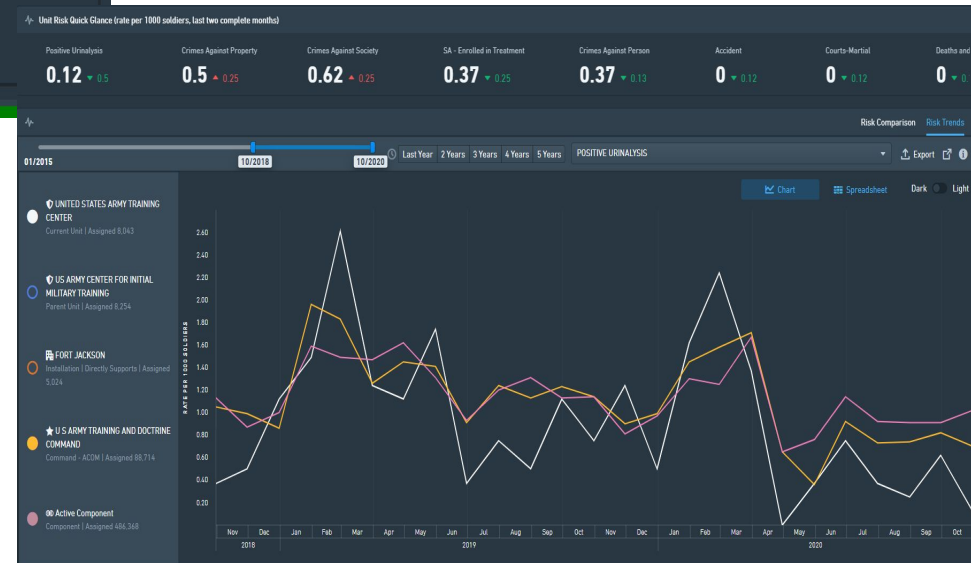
Unit Risk Quick Glance (rate per 1000 soldiers, last two complete months)

| Positive Urinalysis | Crimes Against Property | Crimes Against Society | SA - Enrolled in Treatment | Crimes Against Person | Accident | Courts-Martial | Deaths and |
|---|---|---|---|---|---|---|---|
| 0.12 ▼ 0.5 | 0.5 ▲ 0.25 | 0.62 ▲ 0.25 | 0.37 ▼ 0.25 | 0.37 ▼ 0.13 | 0 ▼ 0.12 | 0 ▼ 0.12 | 0 ▼ 0. |

Risk Comparison Risk Trends

01/2015 10/2018 10/2020 Last Year 2 Years 3 Years 4 Years 5 Years POSITIVE URINALYSIS Export

UNITED STATES ARMY TRAINING CENTER
Current Unit | Assigned 6,043

US ARMY CENTER FOR INITIAL MILITARY TRAINING
Parent Unit | Assigned 6,254

FORT JACKSON
Installation | Directly Supports | Assigned 5,024

U S ARMY TRAINING AND DOCTRINE COMMAND
Command - ACOM | Assigned 88,714

Active Component
Component | Assigned 486,368

Chart Spreadsheet Dark Light

RATE PER 1000 SOLDIERS

2.60 2.40 2.20 2.00 1.80 1.60 1.40 1.20 1.00 0.80 0.60 0.40 0.20

Nov Dec Jan Feb Mar Apr May Jun Jul Aug Sep Oct Nov Dec Jan Feb Mar Apr May Jun Jul Aug Sep Oct
2018 2019 2020